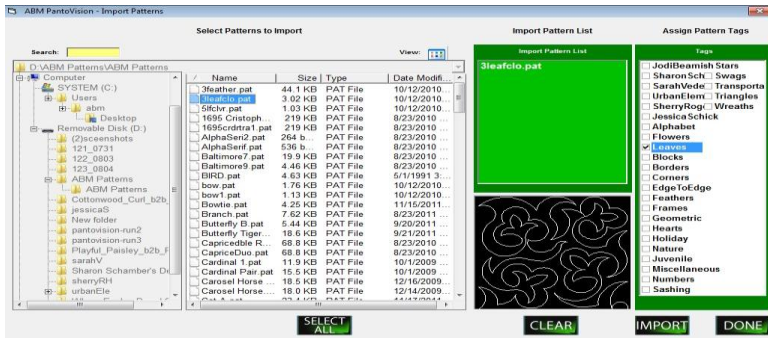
ABM PantoVision - Import Patterns

Select Patterns to Import

Import Pattern List

Assign Pattern Tags

Search:

View:

D:\ABM Patterns\ABM Patterns

Computer
SYSTEM (C:)
Users
abm
Desktop
Removable Disk (D:)
(2)sceenshots
121_0731
122_0803
123_0804
ABM Patterns
ABM Patterns
Cottonwood_Curl_b2b_
jessicaS
New folder
pantovision-run2
pantovision-run3
Playful_Paisley_b2b_F
sarahV
Sharon Schamber's De
sherryRH
urbanEle

| Name | Size | Type | Date Modifi... |
|---|---|---|---|
| 3feather.pat | 44.1 KB | PAT File | 10/12/2010... |
| 3leafclo.pat | 3.02 KB | PAT File | 10/12/2010... |
| 5flclvr.pat | 1.03 KB | PAT File | 10/12/2010... |
| 1695 Cristoph... | 219 KB | PAT File | 8/23/2010 ... |
| 1695crdrtra1.pat | 219 KB | PAT File | 8/23/2010 ... |
| AlphaSeri2.pat | 264 b... | PAT File | 8/23/2010 ... |
| AlphaSerif.pat | 536 b... | PAT File | 8/23/2010 ... |
| Baltimore7.pat | 19.9 KB | PAT File | 8/23/2010 ... |
| Baltimore9.pat | 4.46 KB | PAT File | 8/23/2010 ... |
| BIRD.pat | 4.63 KB | PAT File | 5/1/1991 3:... |
| bow.pat | 1.76 KB | PAT File | 10/12/2010... |
| bow1.pat | 1.13 KB | PAT File | 10/12/2010... |
| Bowtie.pat | 4.25 KB | PAT File | 11/15/2011... |
| Branch.pat | 7.62 KB | PAT File | 8/23/2011 ... |
| Butterfly B.pat | 5.44 KB | PAT File | 9/20/2011 ... |
| Butterfly Tiger... | 18.6 KB | PAT File | 9/21/2011 ... |
| Capricedble R... | 68.8 KB | PAT File | 8/23/2010 ... |
| CapriceDuo.pat | 68.8 KB | PAT File | 8/23/2010 ... |
| Cardinal 1.pat | 11.9 KB | PAT File | 10/1/2009 ... |
| Cardinal Pair.pat | 15.5 KB | PAT File | 10/1/2009 ... |
| Carosel Horse ... | 18.5 KB | PAT File | 12/16/2009... |
| Carosel Horse ... | 18.0 KB | PAT File | 12/14/2009... |

Import Pattern List
3leafclo.pat

Tags
JodiBeamish Stars
SharonSch Swags
SarahVede Transporta
UrbanElem Triangles
SherryRog Wreaths
JessicaSchick
Alphabet
Flowers
Leaves
Blocks
Borders
Corners
EdgeToEdge
Feathers
Frames
Geometric
Hearts
Holiday
Juvenile
Miscellaneous
Numbers
Sashing

SELECT ALL

CLEAR

IMPORT

DONE